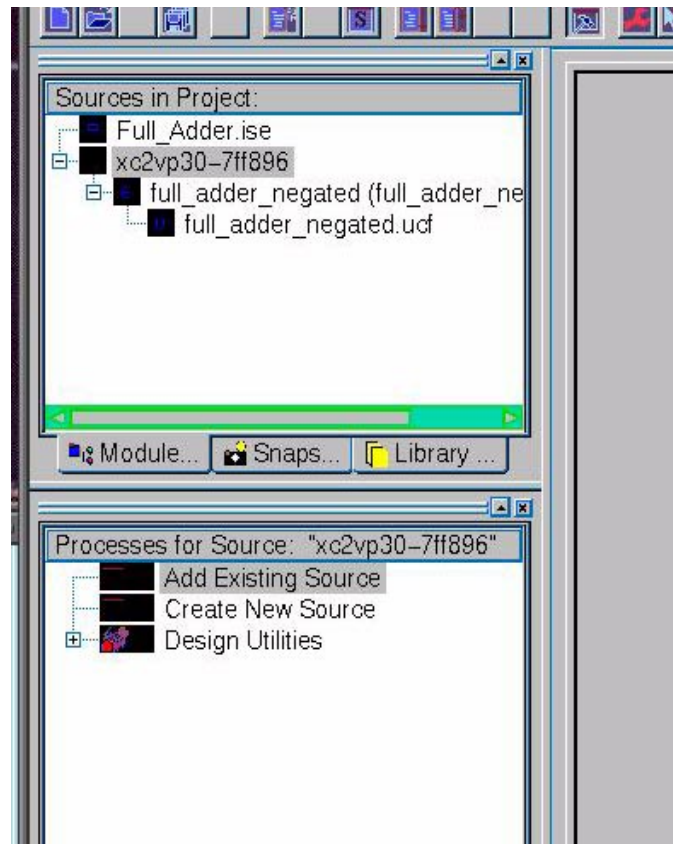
Sources in Project:
Full_Adder.ise
xc2vp30-7ff896
full_adder_negated (full_adder_ne
full_adder_negated.ucf

Module... Snaps... Library ...

Processes for Source: "xc2vp30-7ff896"
Add Existing Source
Create New Source
Design Utilities